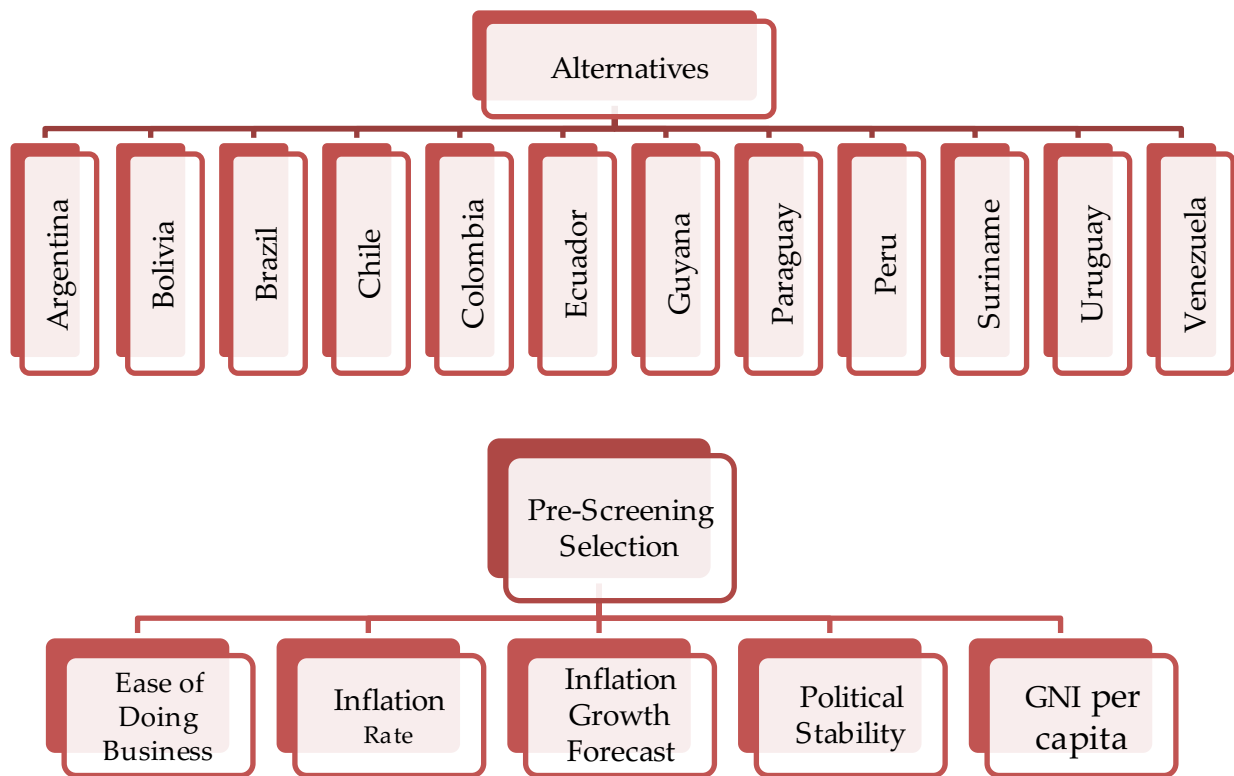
Alternatives

Argentina

Bolivia

Brazil

Chile

Colombia

Ecuador

Guyana

Paraguay

Peru

Suriname

Uruguay

Venezuela

Pre-Screening Selection

Ease of Doing Business

Inflation Rate

Inflation Growth Forecast

Political Stability

GNI per capita